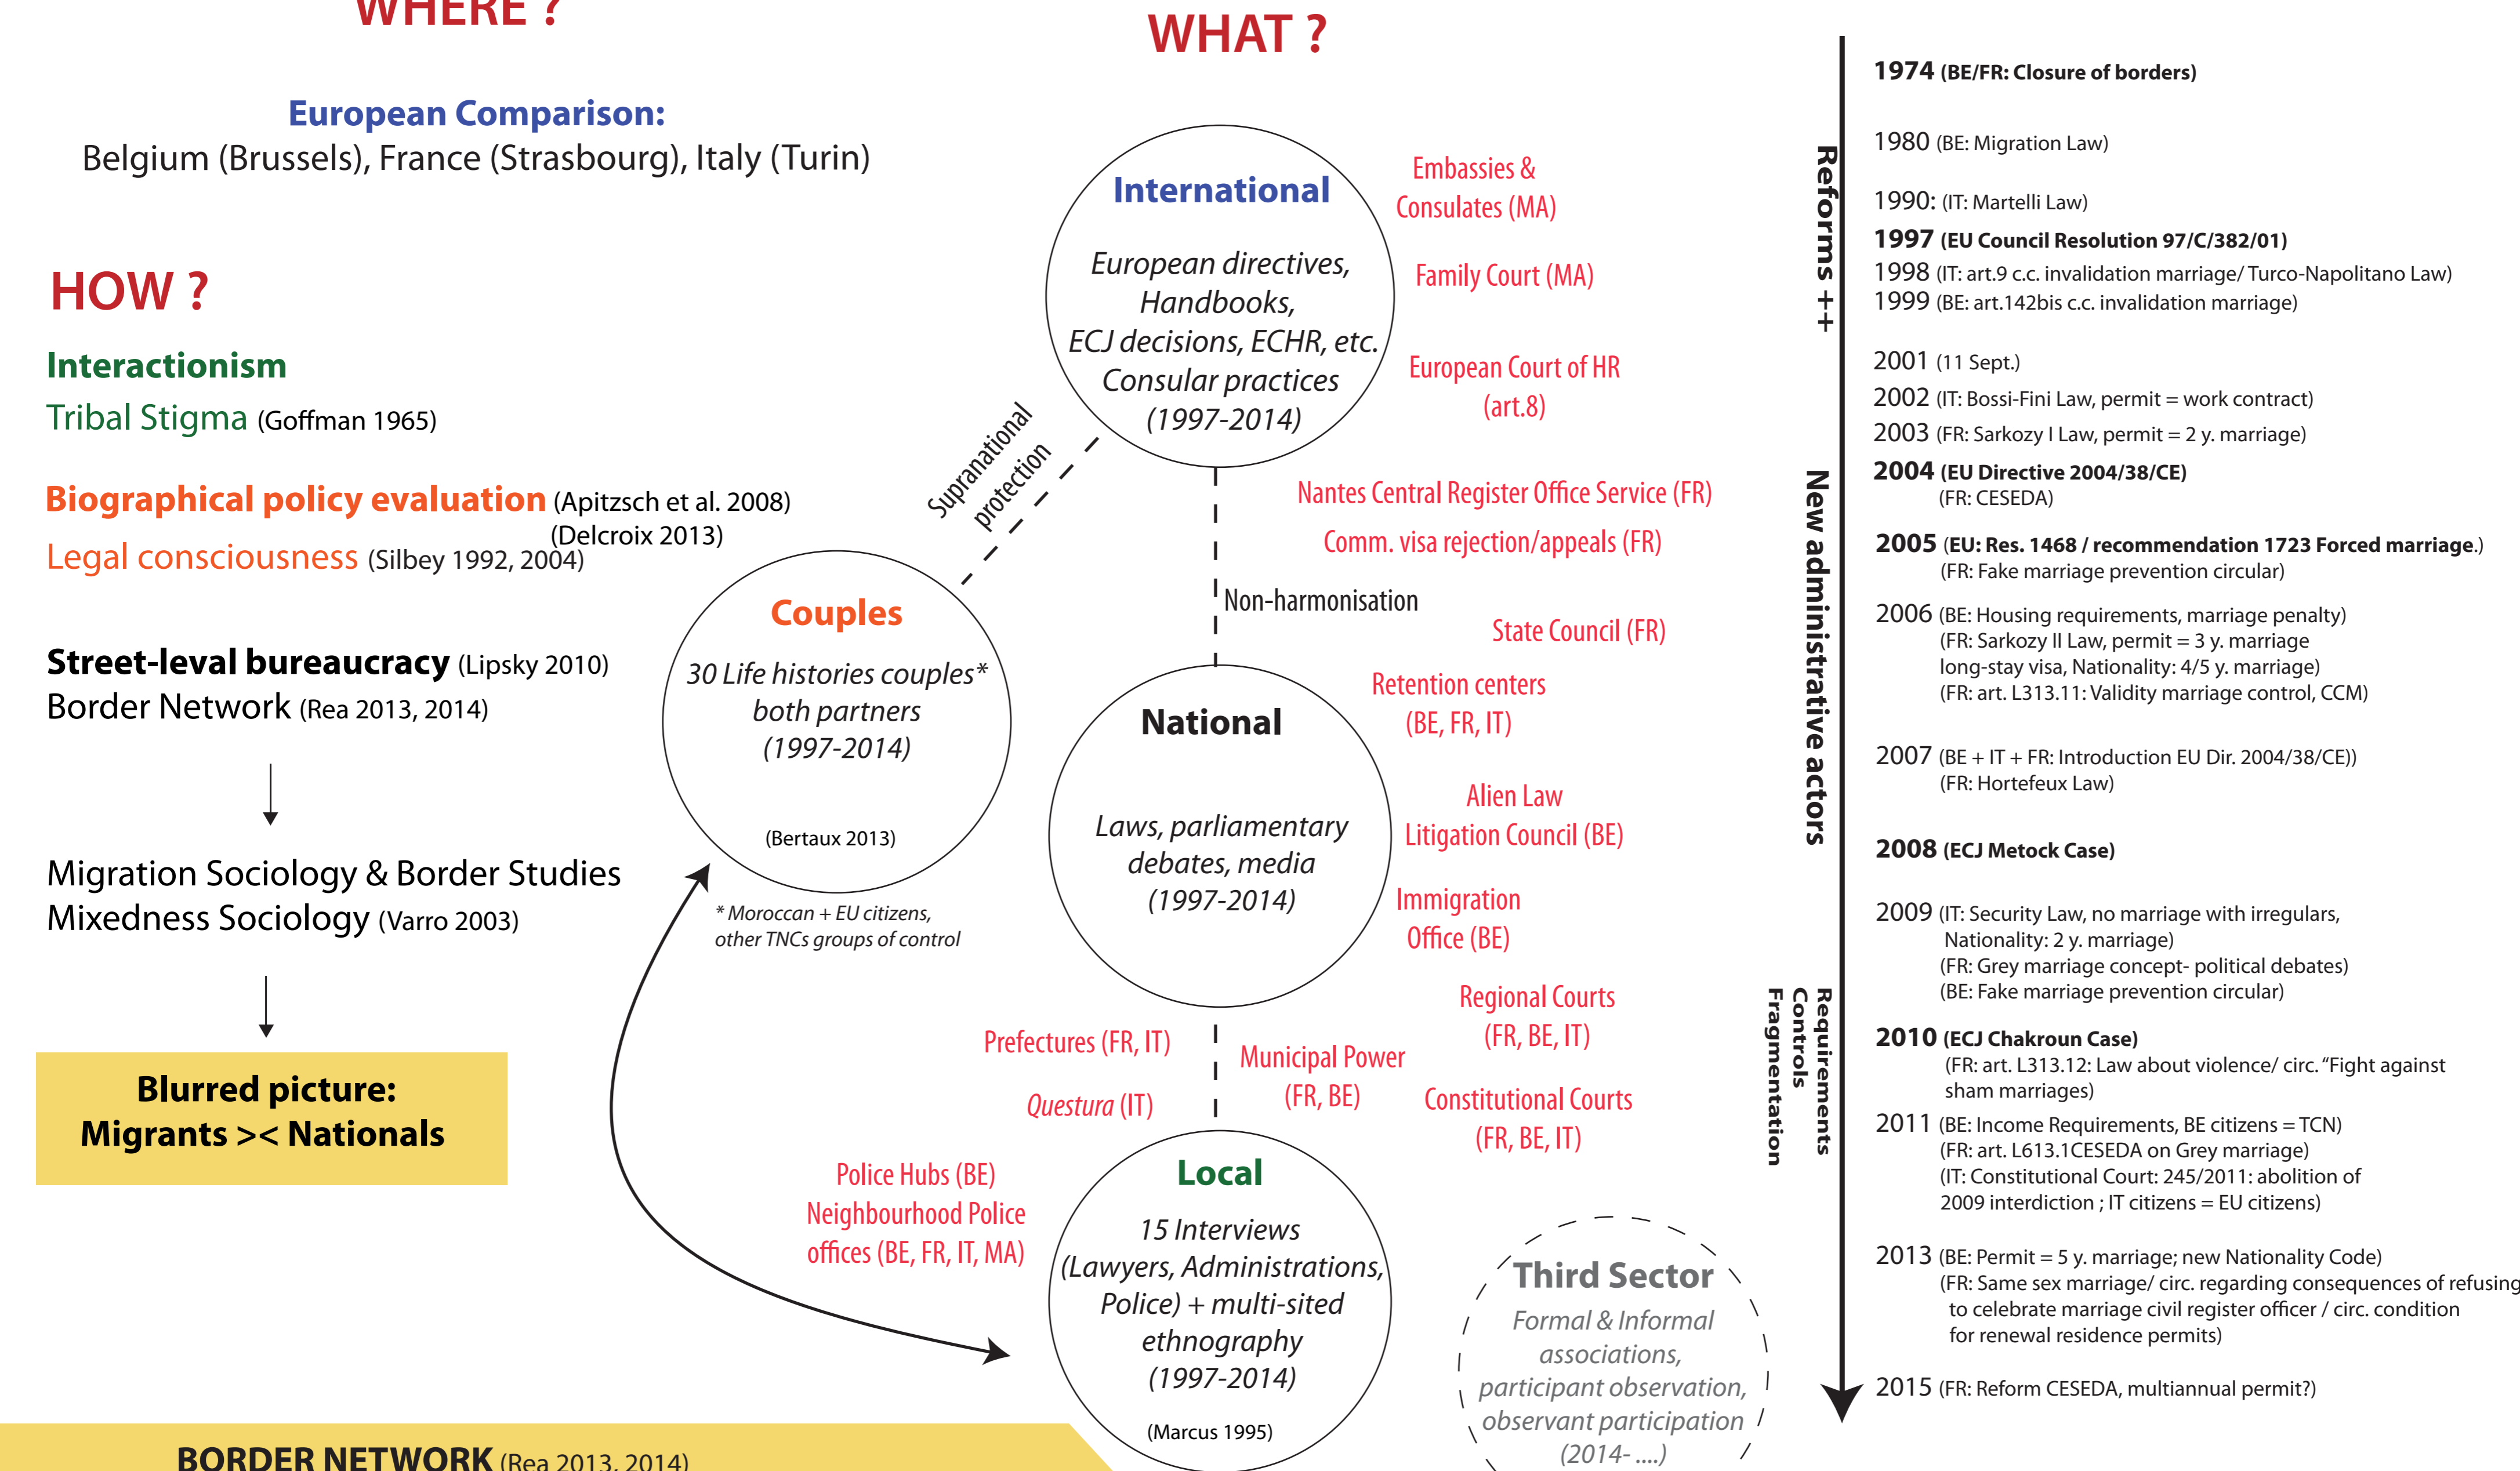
WHERE ?

European Comparison:
Belgium (Brussels), France (Strasbourg), Italy (Turin)

HOW ?

Interactionism
Tribal Stigma (Goffman 1965)

Biographical policy evaluation (Apitzsch et al. 2008)
(Delcroix 2013)
Legal consciousness (Silbey 1992, 2004)

Street-leval bureaucracy (Lipsky 2010)
Border Network (Rea 2013, 2014)

Migration Sociology & Border Studies
Mixedness Sociology (Varro 2003)

Blurred picture:
Migrants >< Nationals

BORDER NETWORK (Rea 2013, 2014)

WHAT ?

International
European directives, Handbooks, ECJ decisions, ECHR, etc. Consular practices (1997-2014)

Embassies & Consulates (MA)
Family Court (MA)
European Court of HR (art.8)

Supranational protection

Couples
30 Life histories couples* both partners (1997-2014)
(Bertaux 2013)
* Moroccan + EU citizens, other TNCs groups of control

Nantes Central Register Office Service (FR)
Comm. visa rejection/appeals (FR)
Non-harmonisation
State Council (FR)
Retention centers (BE, FR, IT)

National
Laws, parliamentary debates, media (1997-2014)

Alien Law Litigation Council (BE)
Immigration Office (BE)
Regional Courts (FR, BE, IT)
Constitutional Courts (FR, BE, IT)
Prefectures (FR, IT)
Questura (IT)
Municipal Power (FR, BE)
Police Hubs (BE)
Neighbourhood Police offices (BE, FR, IT, MA)

Local
15 Interviews (Lawyers, Administrations, Police) + multi-sited ethnography (1997-2014)
(Marcus 1995)

Third Sector
Formal & Informal associations, participant observation, observant participation (2014- ....)

Reforms ++
New administrative actors
Requirements
Controls
Fragmentation

1974 (BE/FR: Closure of borders)
1980 (BE: Migration Law)
1990: (IT: Martelli Law)
1997 (EU Council Resolution 97/C/382/01)
1998 (IT: art.9 c.c. invalidation marriage/ Turco-Napolitano Law)
1999 (BE: art.142bis c.c. invalidation marriage)
2001 (11 Sept.)
2002 (IT: Bossi-Fini Law, permit = work contract)
2003 (FR: Sarkozy I Law, permit = 2 y. marriage)
2004 (EU Directive 2004/38/CE)
(FR: CESEDA)
2005 (EU: Res. 1468 / recommendation 1723 Forced marriage.)
(FR: Fake marriage prevention circular)
2006 (BE: Housing requirements, marriage penalty)
(FR: Sarkozy II Law, permit = 3 y. marriage long-stay visa, Nationality: 4/5 y. marriage)
(FR: art. L313.11: Validity marriage control, CCM)
2007 (BE + IT + FR: Introduction EU Dir. 2004/38/CE))
(FR: Hortefeux Law)
2008 (ECJ Metock Case)
2009 (IT: Security Law, no marriage with irregulars, Nationality: 2 y. marriage)
(FR: Grey marriage concept- political debates)
(BE: Fake marriage prevention circular)
2010 (ECJ Chakroun Case)
(FR: art. L313.12: Law about violence/ circ. "Fight against sham marriages)
2011 (BE: Income Requirements, BE citizens = TCN)
(FR: art. L613.1CESEDA on Grey marriage)
(IT: Constitutional Court: 245/2011: abolition of 2009 interdiction ; IT citizens = EU citizens)
2013 (BE: Permit = 5 y. marriage; new Nationality Code)
(FR: Same sex marriage/ circ. regarding consequences of refusing to celebrate marriage civil register officer / circ. condition for renewal residence permits)
2015 (FR: Reform CESEDA, multiannual permit?)